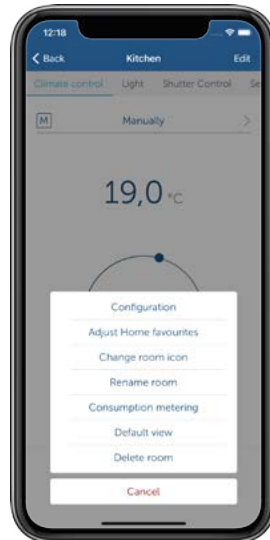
12:18

< Back
Kitchen
Edit

Climate control
Light
Shutter Control
Se

M
Manually
>

19,0 °C

Configuration
Adjust Home favourites
Change room icon
Rename room
Consumption metering
Default view
Delete room

Cancel